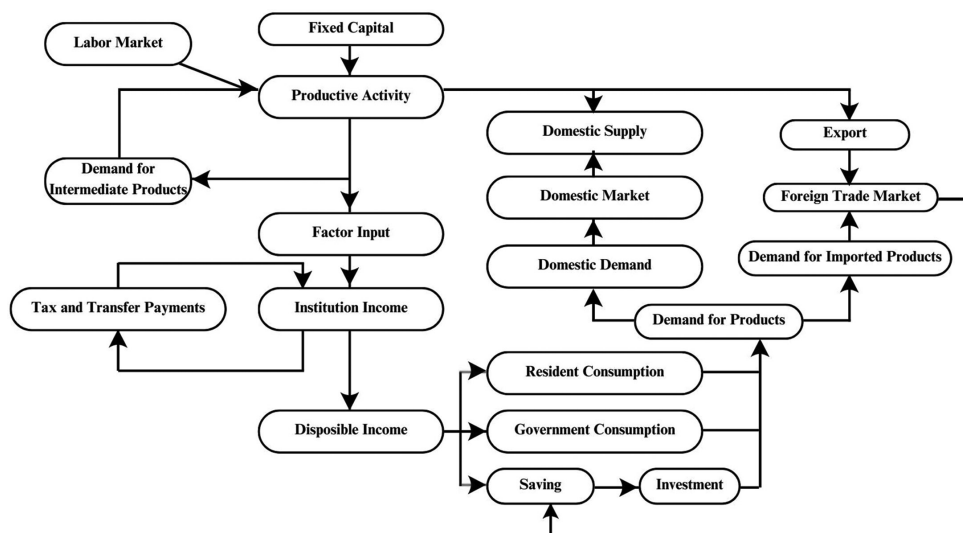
Fixed Capital

Labor Market

Productive Activity

Domestic Supply

Export

Demand for Intermediate Products

Domestic Market

Foreign Trade Market

Factor Input

Domestic Demand

Demand for Imported Products

Tax and Transfer Payments

Institution Income

Demand for Products

Resident Consumption

Disposible Income

Government Consumption

Saving

Investment